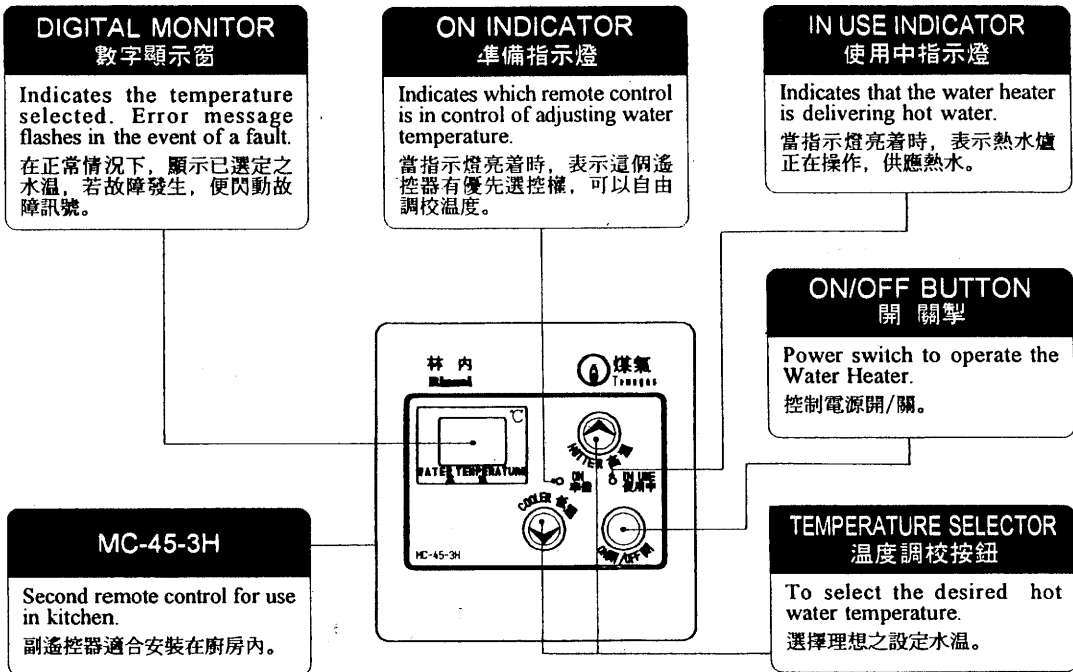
DIGITAL MONITOR
數字顯示窗

Indicates the temperature selected. Error message flashes in the event of a fault.

在正常情況下，顯示已選定之水温，若故障發生，便閃動故障訊號。

ON INDICATOR
準備指示燈

Indicates which remote control is in control of adjusting water temperature.

當指示燈亮着時，表示這個遙控器有優先選控權，可以自由調校溫度。

IN USE INDICATOR
使用中指示燈

Indicates that the water heater is delivering hot water.

當指示燈亮着時，表示熱水爐正在操作，供應熱水。

ON/OFF BUTTON
開 關掣

Power switch to operate the Water Heater.

控制電源開/關。

林 内
Rinnai

煤氣
Towngas

°C

WATER TEMPERATURE
水 溫

HOTTER 較熱

ON 準備

IN USE 使用中

COOLER 較凍

ON/OFF 開

MC-45-3H

MC-45-3H

Second remote control for use in kitchen.

副遙控器適合安裝在廚房內。

TEMPERATURE SELECTOR
溫度調校按鈕

To select the desired hot water temperature.

選擇理想之設定水温。